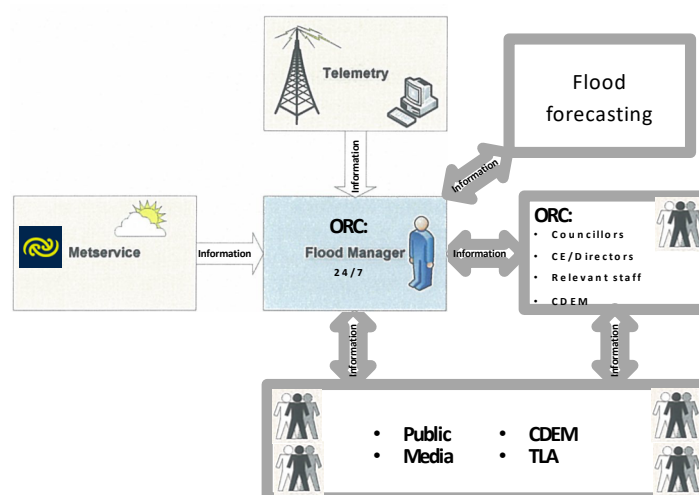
Telemetry

Flood forecasting

Information

Information

Metservice

Information

ORC:
Flood Manager
24/7

Information

ORC:
• Councillors
• CE/Directors
• Relevant staff
• CDEM

Information

Information

• Public
• Media
• CDEM
• TLA